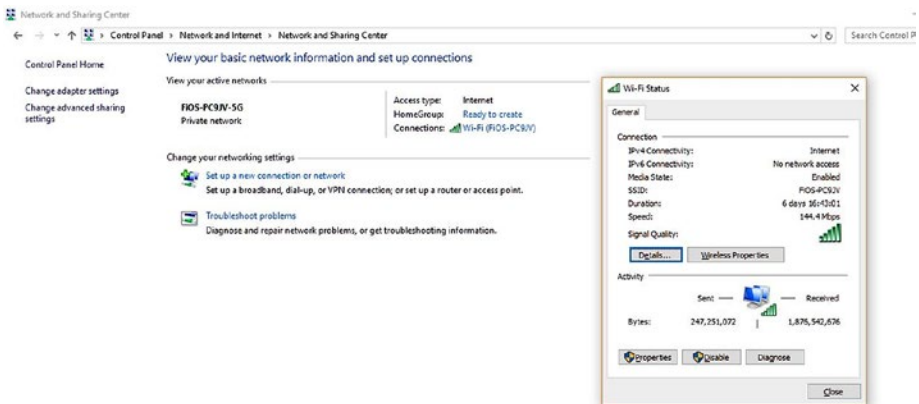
Network and Sharing Center

Control Panel > Network and Internet > Network and Sharing Center

Search Control P

Control Panel Home

Change adapter settings

Change advanced sharing settings

View your basic network information and set up connections

View your active networks

FiOS-PC9JV-5G
Private network

Access type: Internet
HomeGroup: Ready to create
Connections: Wi-Fi (FiOS-PC9JV)

Change your networking settings

Set up a new connection or network
Set up a broadband, dial-up, or VPN connection; or set up a router or access point.

Troubleshoot problems
Diagnose and repair network problems, or get troubleshooting information.

Wi-Fi Status

General

Connection

| | |
|---|---|
| IPv4 Connectivity: | Internet |
| IPv6 Connectivity: | No network access |
| Media State: | Enabled |
| SSID: | FiOS-PC9JV |
| Duration: | 6 days 16:43:01 |
| Speed: | 144.4 Mbps |

Signal Quality:

Details... Wireless Properties

Activity

Sent — Received

Bytes: 247,251,072 | 1,876,542,676

Properties Disable Diagnose

Close